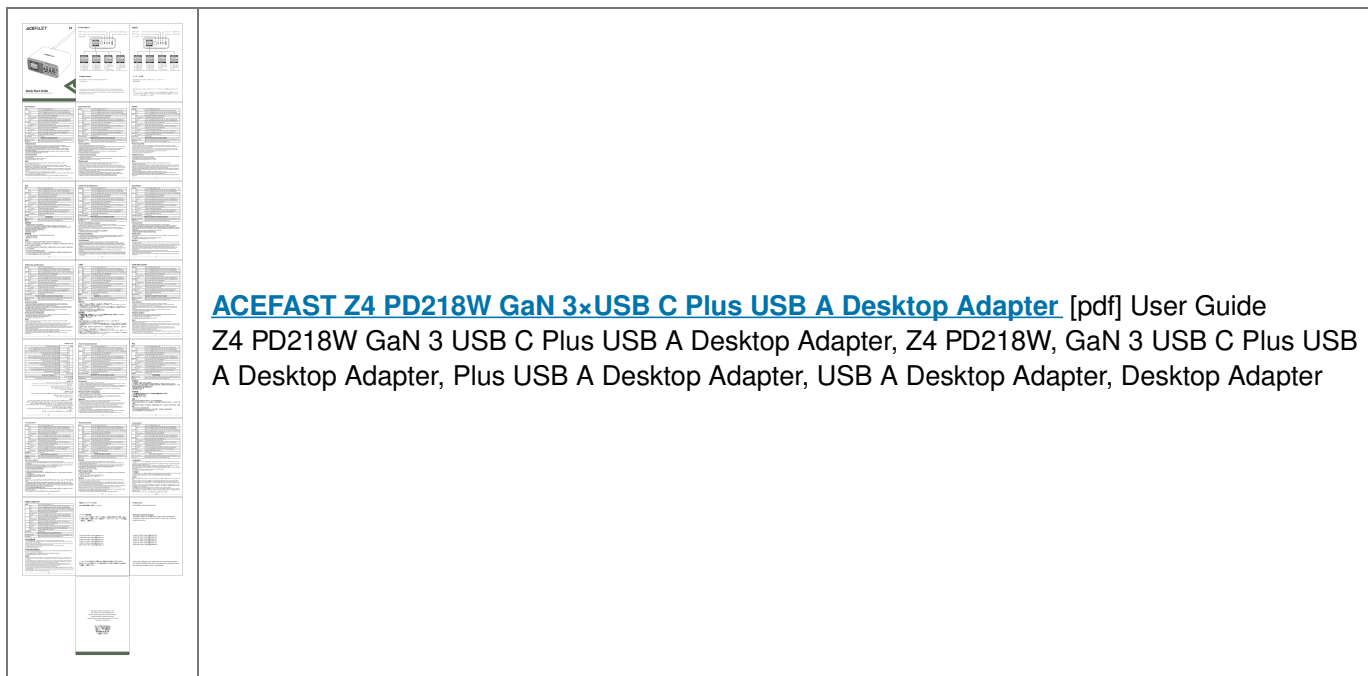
ACEFAST Z4 PD218W GaN 3×USB C Plus USB A Desktop Adapter [pdf] User Guide
Z4 PD218W GaN 3 USB C Plus USB A Desktop Adapter, Z4 PD218W, GaN 3 USB C Plus USB A Desktop Adapter, Plus USB A Desktop Adapter, USB A Desktop Adapter, Desktop Adapter